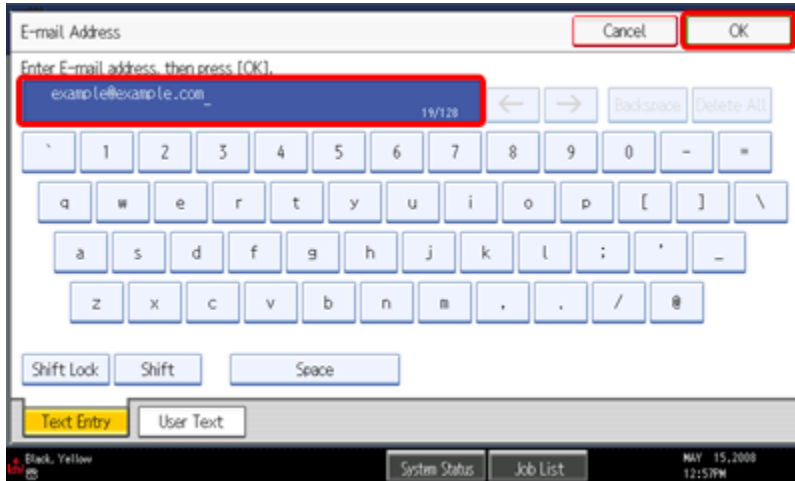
E-mail Address

Cancel

OK

Enter E-mail address, then press [OK].

example@example.com_

19/128

←

→

Backspace

Delete All

`

1

2

3

4

5

6

7

8

9

0

-

=

q

w

e

r

t

y

u

i

o

p

[

]

\

a

s

d

f

g

h

j

k

l

;

'

_

z

x

c

v

b

n

m

,

.

/

@

Shift Lock

Shift

Space

Text Entry

User Text

Black, Yellow

System Status

Job List

MAY 15,2008
12:57PM